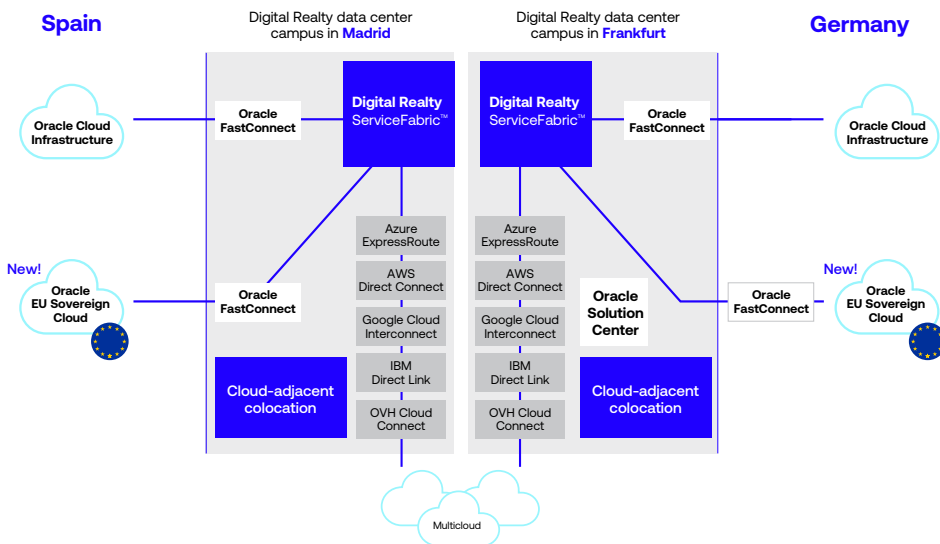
Spain

Digital Realty data center campus in Madrid

Digital Realty data center campus in Frankfurt

Germany

Oracle Cloud Infrastructure

Oracle FastConnect

Digital Realty ServiceFabric™

Digital Realty ServiceFabric™

Oracle FastConnect

Oracle Cloud Infrastructure

Azure ExpressRoute

Azure ExpressRoute

New!

Oracle EU Sovereign Cloud

Oracle FastConnect

AWS Direct Connect

AWS Direct Connect

Oracle Solution Center

Oracle FastConnect

New!

Oracle EU Sovereign Cloud

Google Cloud Interconnect

Google Cloud Interconnect

IBM Direct Link

IBM Direct Link

Cloud-adjacent colocation

Cloud-adjacent colocation

OVH Cloud Connect

OVH Cloud Connect

Multicloud